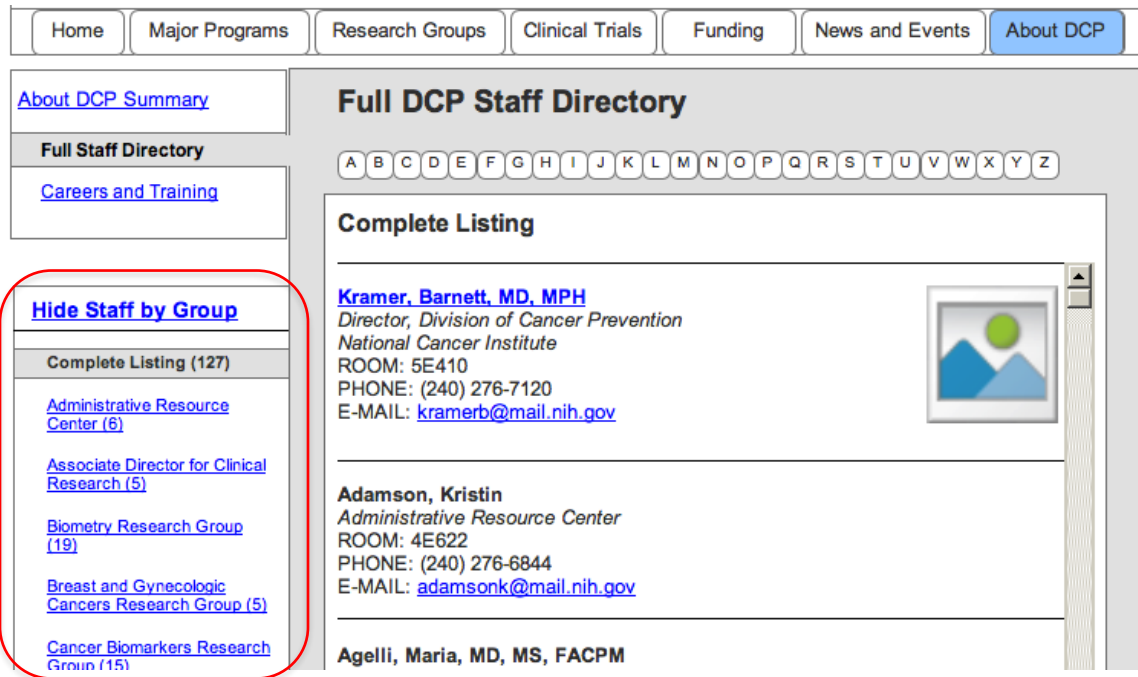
Home | Major Programs | Research Groups | Clinical Trials | Funding | News and Events | About DCP

About DCP Summary

Full Staff Directory

Careers and Training

Hide Staff by Group

Complete Listing (127)

Administrative Resource Center (6)

Associate Director for Clinical Research (5)

Biometry Research Group (19)

Breast and Gynecologic Cancers Research Group (5)

Cancer Biomarkers Research Group (15)

Full DCP Staff Directory

A B C D E F G H I J K L M N O P Q R S T U V W X Y Z

Complete Listing

Kramer, Barnett, MD, MPH
Director, Division of Cancer Prevention
National Cancer Institute
ROOM: 5E410
PHONE: (240) 276-7120
E-MAIL: kramerb@mail.nih.gov

Adamson, Kristin
Administrative Resource Center
ROOM: 4E622
PHONE: (240) 276-6844
E-MAIL: adamsonk@mail.nih.gov

Agelli, Maria, MD, MS, FACPM